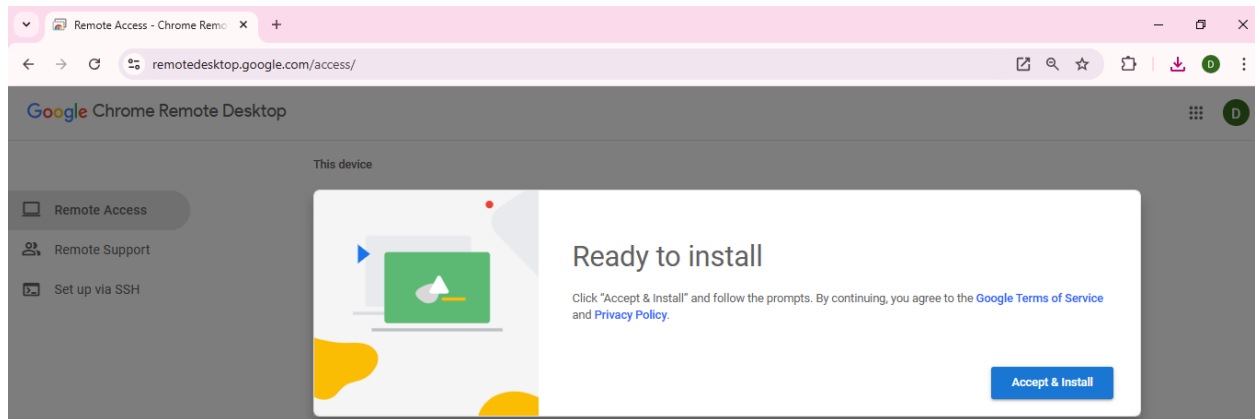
Remote Access - Chrome Remo

remotedesktop.google.com/access/

D

Google Chrome Remote Desktop

D

This device

Remote Access

Remote Support

Set up via SSH

Ready to install

Click "Accept & Install" and follow the prompts. By continuing, you agree to the Google Terms of Service and Privacy Policy.

Accept & Install